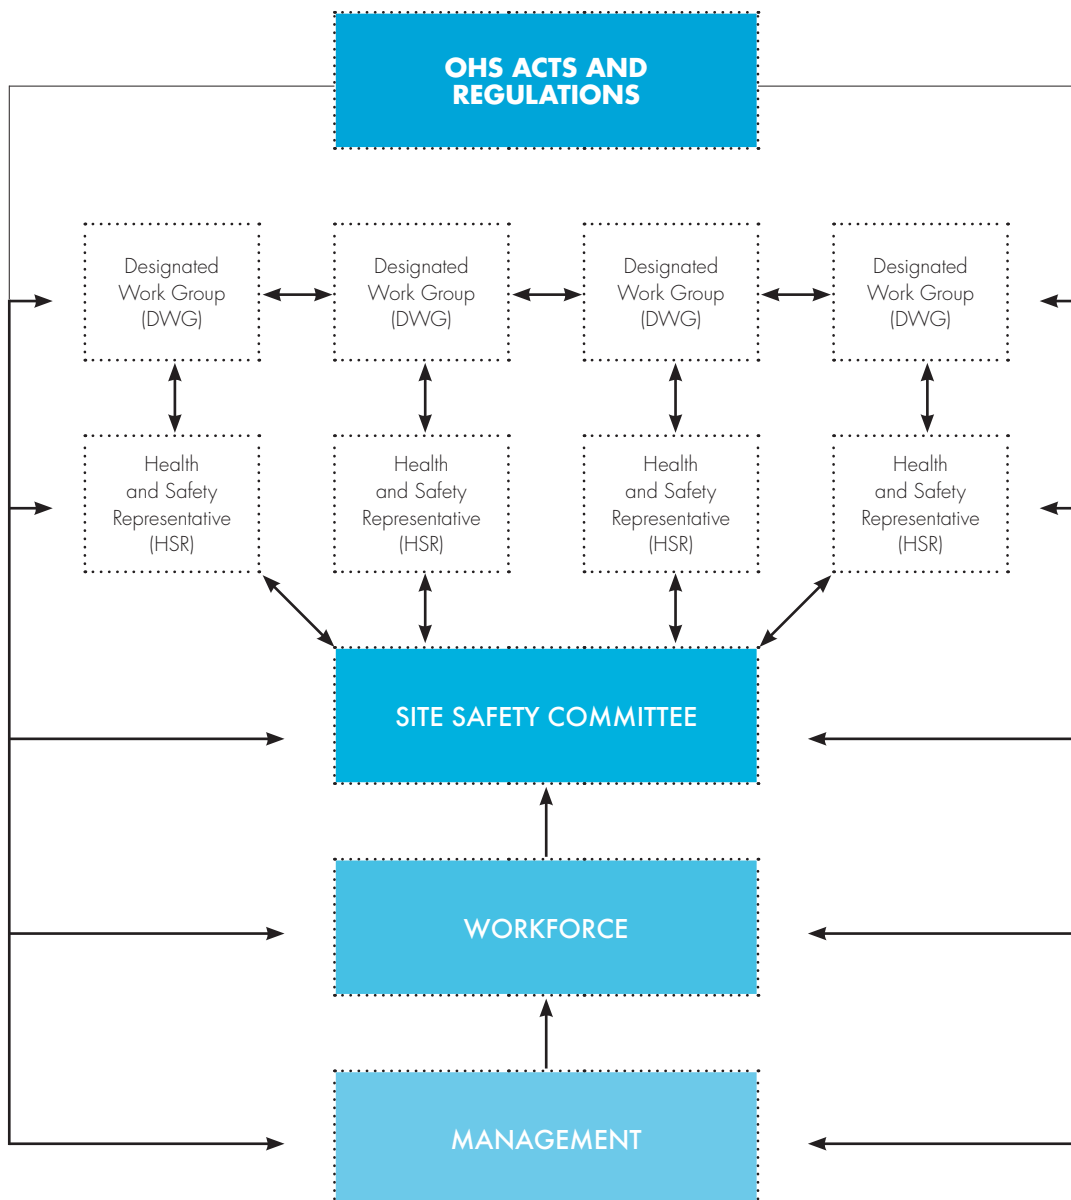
OHS ACTS AND REGULATIONS

Designated Work Group (DWG)

Designated Work Group (DWG)

Designated Work Group (DWG)

Designated Work Group (DWG)

Health and Safety Representative (HSR)

Health and Safety Representative (HSR)

Health and Safety Representative (HSR)

Health and Safety Representative (HSR)

SITE SAFETY COMMITTEE

WORKFORCE

MANAGEMENT